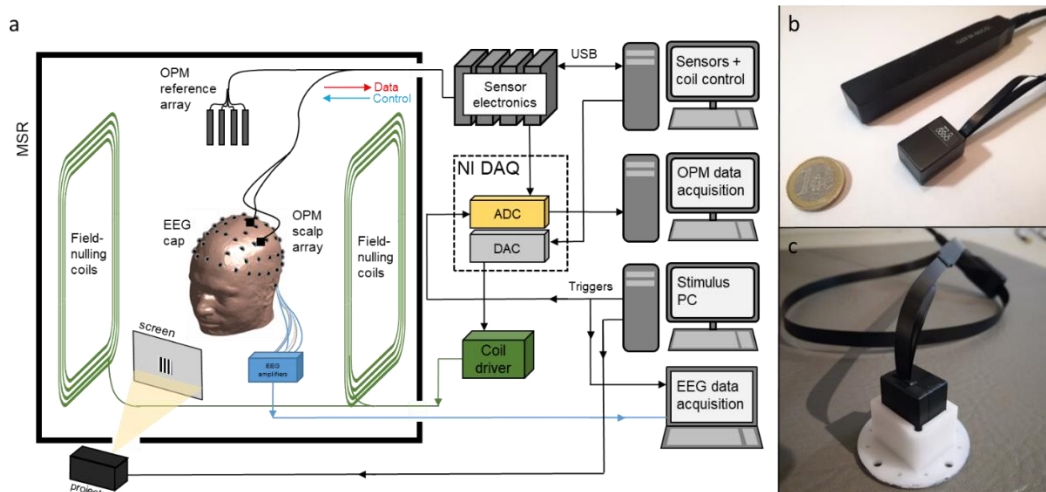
a

MSR

OPM reference array

Data
Control

Sensor electronics

USB

Sensors + coil control

NI DAQ

OPM data acquisition

ADC

DAC

EEG cap

OPM scalp array

Field-nulling coils

Field-nulling coils

Triggers

Stimulus PC

screen

EEG amplifier

Coil driver

EEG data acquisition

project

b

c